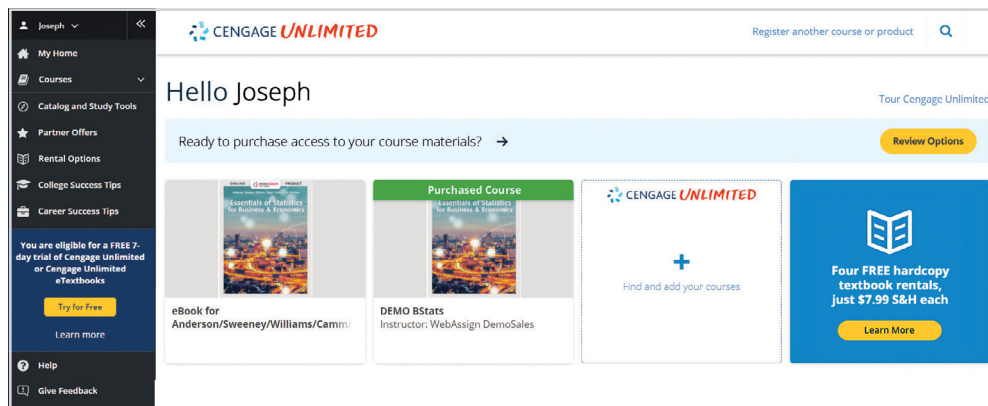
Joseph
My Home
Courses
Catalog and Study Tools
Partner Offers
Rental Options
College Success Tips
Career Success Tips

You are eligible for a FREE 7-day trial of Cengage Unlimited or Cengage Unlimited eTextbooks

Try for Free

Learn more

Help
Give Feedback

CENGAGE UNLIMITED

Register another course or product

Hello Joseph

Tour Cengage Unlimited

Ready to purchase access to your course materials? →

Review Options

ONLINE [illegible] PRODUCT
Essentials of Statistics for Business & Economics

eBook for Anderson/Sweeney/Williams/Camm/

Purchased Course
Essentials of Statistics for Business & Economics

DEMO BStats
Instructor: WebAssign DemoSales

CENGAGE UNLIMITED

+

Find and add your courses

Four FREE hardcopy textbook rentals, just $7.99 S&H each

Learn More